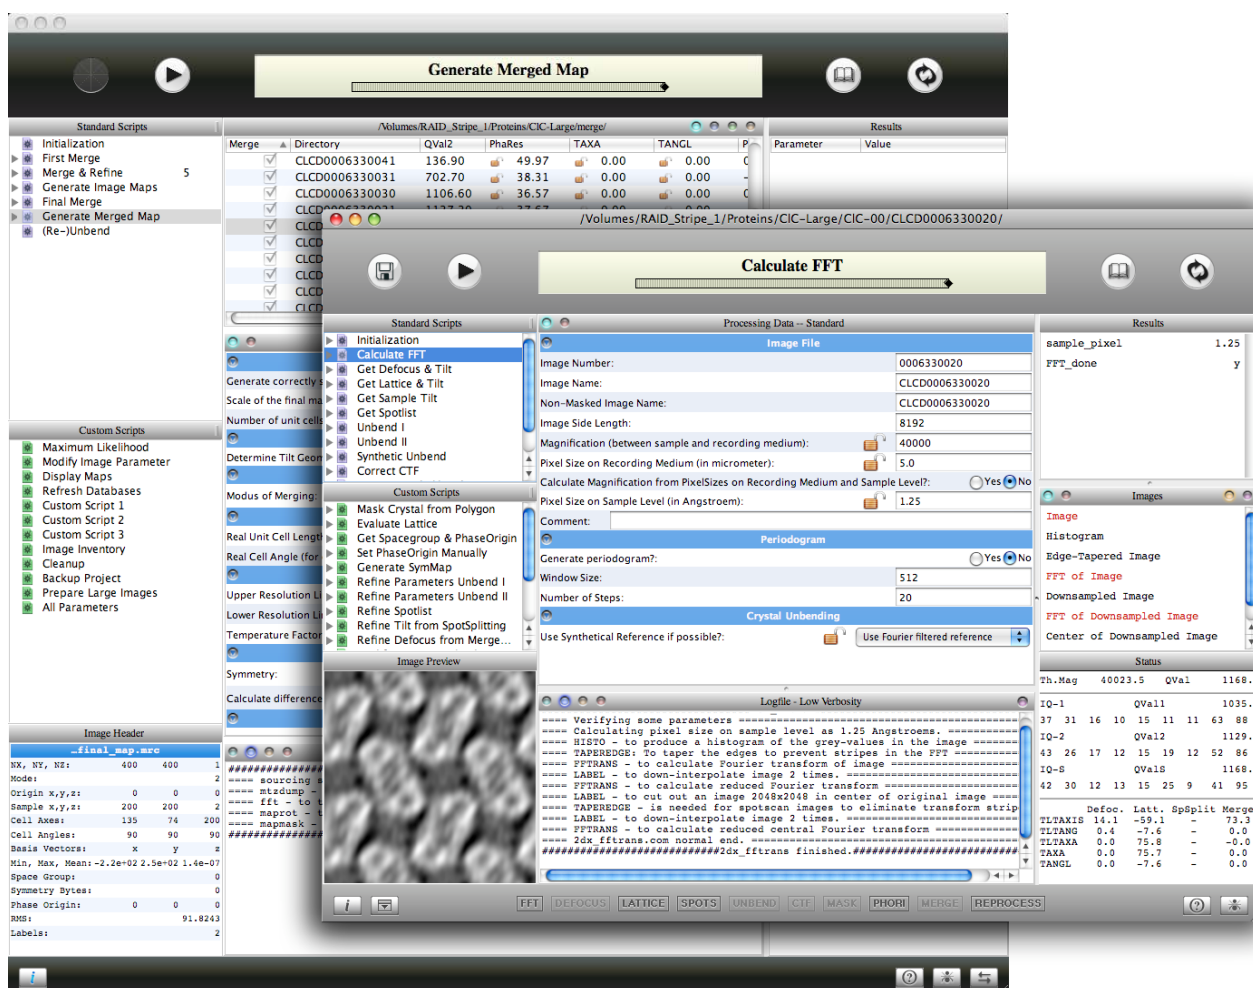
Generate Merged Map

Standard Scripts
Initialization
First Merge
Merge & Refine 5
Generate Image Maps
Final Merge
Generate Merged Map
(Re-)Unbend

/Volumes/RAID_Stripe_1/Proteins/CIC-Large/merge/

| Merge | Directory | QVal2 | PhaRes | TAXA | TANGL |
|---|---|---|---|---|---|
| | CLCD0006330041 | 136.90 | 49.97 | 0.00 | 0.00 |
| | CLCD0006330031 | 702.70 | 38.31 | 0.00 | 0.00 |
| | CLCD0006330030 | 1106.60 | 36.57 | 0.00 | 0.00 |

Results
Parameter Value

Generate correctly
Scale of the final
Number of unit cells
Determine Tilt Geom
Modus of Merging:
Real Unit Cell Length
Real Cell Angle (for
Upper Resolution Li
Lower Resolution Li
Temperature Factor
Symmetry:
Calculate difference

Custom Scripts
Maximum Likelihood
Modify Image Parameter
Display Maps
Refresh Databases
Custom Script 1
Custom Script 2
Custom Script 3
Image Inventory
Cleanup
Backup Project
Prepare Large Images
All Parameters

Image Header
_final_map.mrc
NX, NY, NZ: 400 400 1
Mode: 2
Origin x,y,z: 0 0 0
Sample x,y,z: 200 200 2
Cell Axes: 135 74 200
Cell Angles: 90 90 90
Basis Vectors: x y z
Min, Max, Mean: -2.2e-02 2.5e+02 1.4e-07
Space Group: 0
Symmetry Bytes: 0
Phase Origin: 0 0 0
RMS: 91.8243
Labels: 2

==== sourcing
==== mtzdump
==== fft - to
==== maprot -
==== mapmask -

/Volumes/RAID_Stripe_1/Proteins/CIC-Large/CIC-00/CLCD0006330020/

Calculate FFT

Standard Scripts
Initialization
Calculate FFT
Get Defocus & Tilt
Get Lattice & Tilt
Get Sample Tilt
Get Spotlist
Unbend I
Unbend II
Synthetic Unbend
Correct CTF

Custom Scripts
Mask Crystal from Polygon
Evaluate Lattice
Get Spacegroup & PhaseOrigin
Set PhaseOrigin Manually
Generate SymMap
Refine Parameters Unbend I
Refine Parameters Unbend II
Refine Spotlist
Refine Tilt from SpotSplitting
Refine Defocus from Merge...

Image Preview

Processing Data -- Standard
Image File
Image Number: 0006330020
Image Name: CLCD0006330020
Non-Masked Image Name: CLCD0006330020
Image Side Length: 8192
Magnification (between sample and recording medium): 40000
Pixel Size on Recording Medium (in micrometer): 5.0
Calculate Magnification from PixelSizes on Recording Medium and Sample Level?: Yes No
Pixel Size on Sample Level (in Angstroem): 1.25
Comment:
Periodogram
Generate periodogram?: Yes No
Window Size: 512
Number of Steps: 20
Crystal Unbending
Use Synthetical Reference if possible?: Use Fourier filtered reference

Results
sample_pixel 1.25
FFT_done y

Images
Image
Histogram
Edge-Tapered Image
FFT of Image
Downsampled Image
FFT of Downsampled Image
Center of Downsampled Image

Status
Th.Mag 40023.5 QVal 1168.
IQ-1 QVal1 1035.
37 31 16 10 15 11 11 63 88
IQ-2 QVal2 1129.
43 26 17 12 15 19 12 52 86
IQ-S QValS 1168.
42 30 12 13 15 25 9 41 95
Defoc. Latt. SpSplit Merge
TLTAXIS 14.1 -59.1 - 73.3
TLTANG 0.4 -7.6 - 0.0
TLTAXA 0.0 75.8 - -0.0
TAXA 0.0 75.7 - 0.0
TANGL 0.0 -7.6 - 0.0

Logfile - Low Verbosity
==== Verifying some parameters
==== Calculating pixel size on sample level as 1.25 Angstroems.
==== HISTO - to produce a histogram of the grey-values in the image
==== TAPEREDGE: To taper the edges to prevent stripes in the FFT
==== FFTRANS - to calculate Fourier transform of image
==== LABEL - to down-interpolate image 2 times.
==== FFTRANS - to calculate reduced Fourier transform
==== LABEL - to cut out an image 2048x2048 in center of original image
==== TAPEREDGE - is needed for spotscan images to eliminate transform strip
==== LABEL - to down-interpolate image 2 times.
==== FFTRANS - to calculate reduced central Fourier transform
==== 2dx_fftrans.com normal end.
##########################2dx_fftrans finished.##########################

FFT DEFOCUS LATTICE SPOTS UNBEND CTF MASK PHORI MERGE REPROCESS